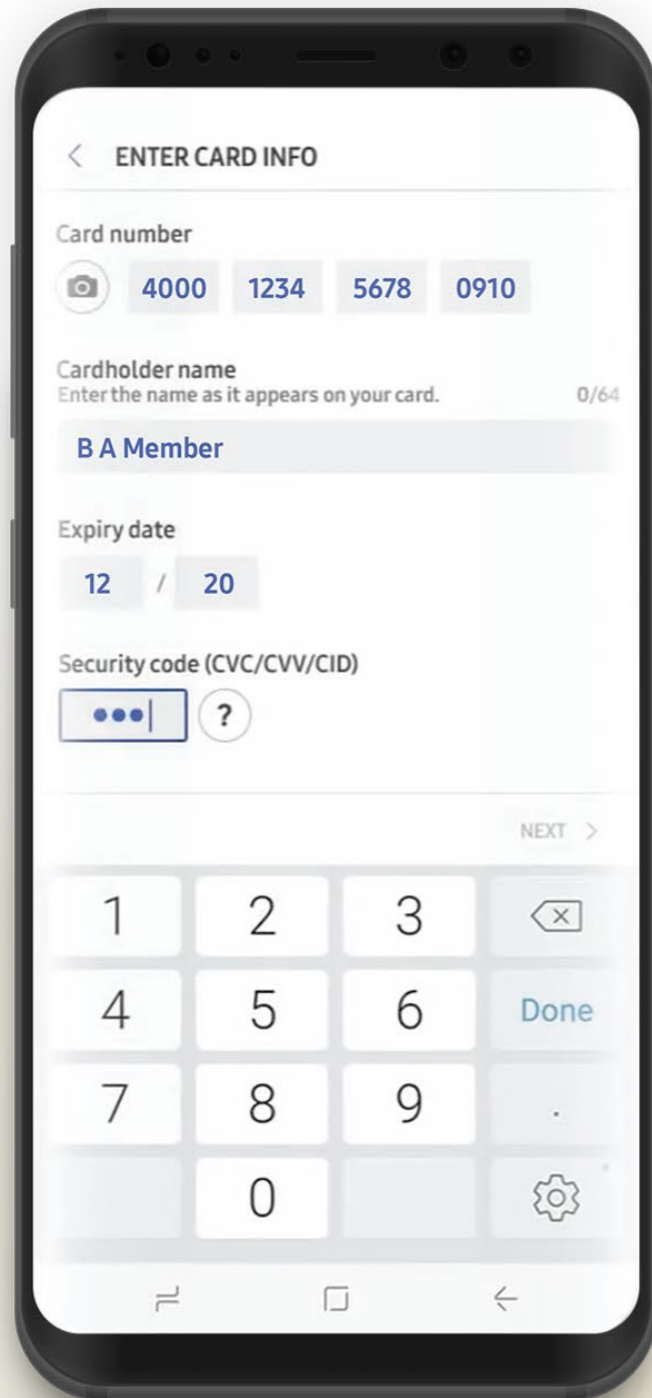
< ENTER CARD INFO

Card number

4000 1234 5678 0910

Cardholder name
Enter the name as it appears on your card. 0/64

B A Member

Expiry date

12 / 20

Security code (CVC/CVV/CID)

••• ?

NEXT >

1 2 3
4 5 6 Done
7 8 9 .
0